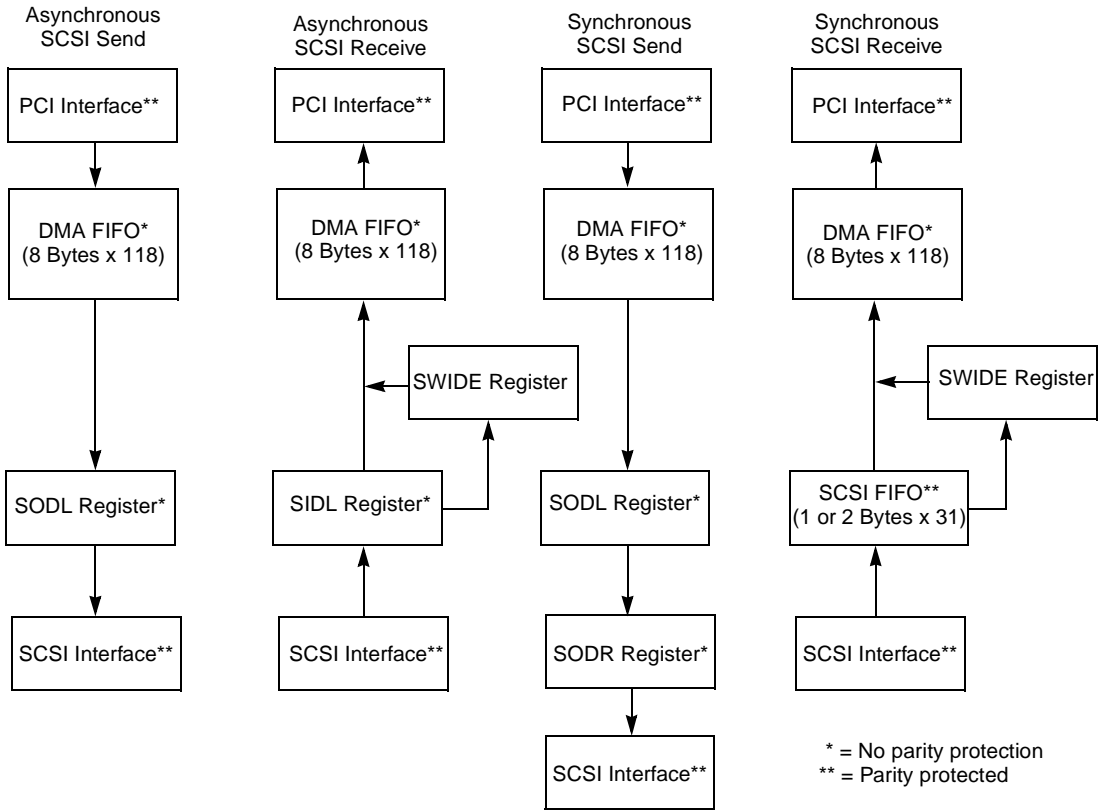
Asynchronous SCSI Send

PCI Interface**

DMA FIFO* (8 Bytes x 118)

SODL Register*

SCSI Interface**

Asynchronous SCSI Receive

PCI Interface**

DMA FIFO* (8 Bytes x 118)

SWIDE Register

SIDL Register*

SCSI Interface**

Synchronous SCSI Send

PCI Interface**

DMA FIFO* (8 Bytes x 118)

SODL Register*

SODR Register*

SCSI Interface**

Synchronous SCSI Receive

PCI Interface**

DMA FIFO* (8 Bytes x 118)

SWIDE Register

SCSI FIFO** (1 or 2 Bytes x 31)

SCSI Interface**

* = No parity protection
** = Parity protected